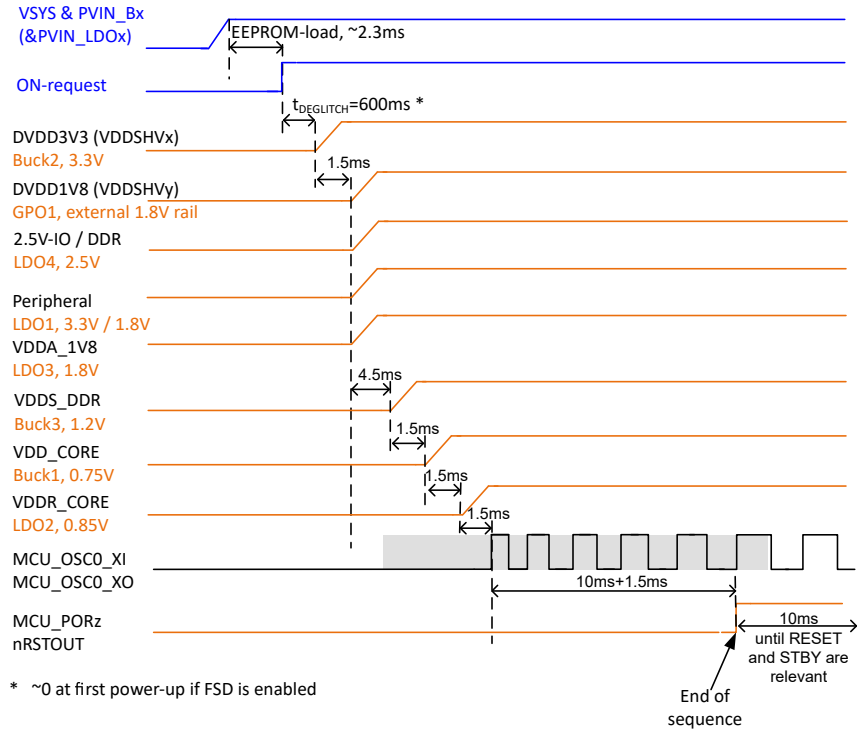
VSYS & PVIN_Bx
(&PVIN_LDOx)

EEPROM-load, ~2.3ms

ON-request

$t_{DEGLITCH}$=600ms *

DVDD3V3 (VDDSHVx)
Buck2, 3.3V

1.5ms

DVDD1V8 (VDDSHVy)
GPO1, external 1.8V rail

2.5V-IO / DDR
LDO4, 2.5V

Peripheral
LDO1, 3.3V / 1.8V

VDDA_1V8
LDO3, 1.8V

4.5ms

VDDS_DDR
Buck3, 1.2V

1.5ms

VDD_CORE
Buck1, 0.75V

1.5ms

VDDR_CORE
LDO2, 0.85V

1.5ms

MCU_OSC0_XI
MCU_OSC0_XO

10ms+1.5ms

MCU_PORz
nRSTOUT

10ms
until RESET and STBY are relevant

* ~0 at first power-up if FSD is enabled

End of sequence